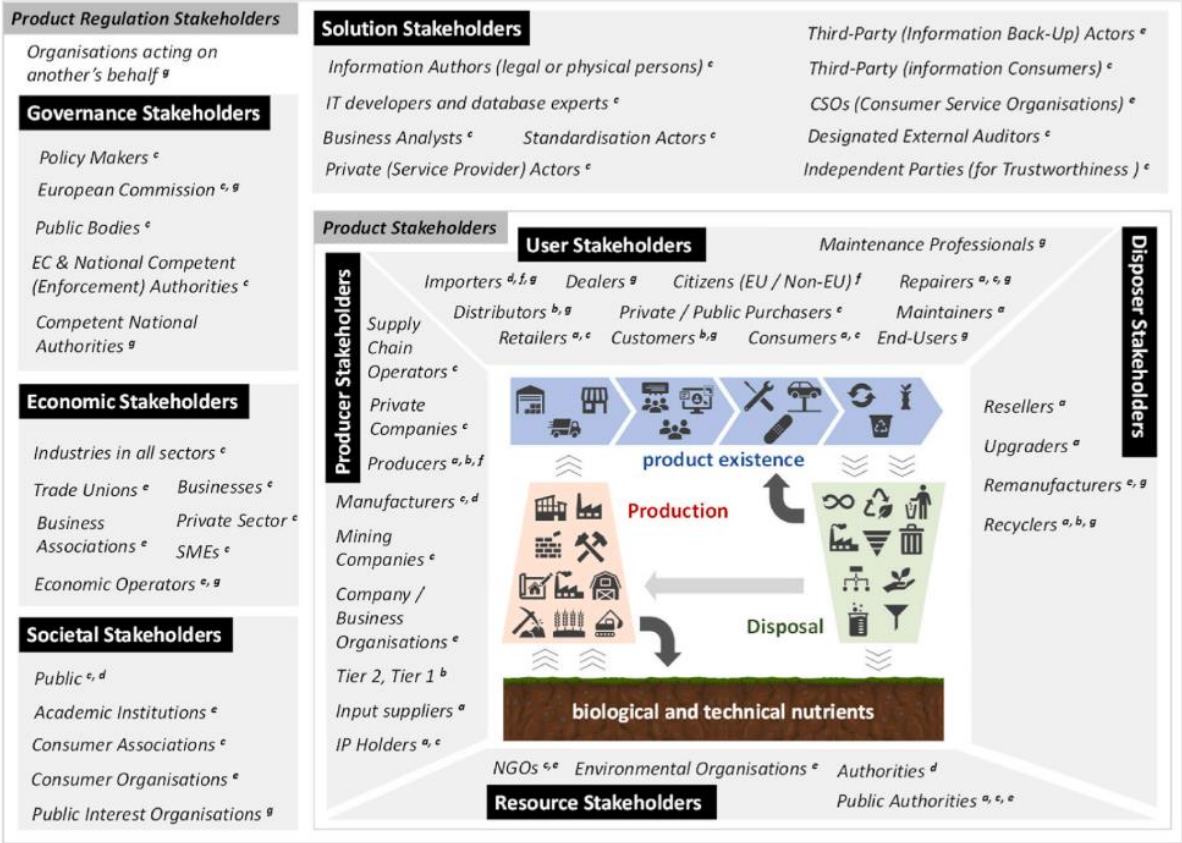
Product Regulation Stakeholders

Organisations acting on another's behalf $^{g}$

Governance Stakeholders

Policy Makers $^{c}$

European Commission $^{c, g}$

Public Bodies $^{c}$

EC & National Competent (Enforcement) Authorities $^{c}$

Competent National Authorities $^{g}$

Economic Stakeholders

Industries in all sectors $^{c}$

Trade Unions $^{e}$

Businesses $^{c}$

Business Associations $^{e}$

Private Sector $^{c}$

SMEs $^{c}$

Economic Operators $^{e, g}$

Societal Stakeholders

Public $^{c, d}$

Academic Institutions $^{e}$

Consumer Associations $^{c}$

Consumer Organisations $^{e}$

Public Interest Organisations $^{g}$

Solution Stakeholders

Information Authors (legal or physical persons) $^{c}$

IT developers and database experts $^{c}$

Business Analysts $^{c}$

Standardisation Actors $^{c}$

Private (Service Provider) Actors $^{c}$

Third-Party (Information Back-Up) Actors $^{c}$

Third-Party (information Consumers) $^{c}$

CSOs (Consumer Service Organisations) $^{e}$

Designated External Auditors $^{c}$

Independent Parties (for Trustworthiness ) $^{c}$

Product Stakeholders

User Stakeholders

Maintenance Professionals $^{g}$

Importers $^{d, f, g}$

Dealers $^{g}$

Citizens (EU / Non-EU) $^{f}$

Repairers $^{a, c, g}$

Distributors $^{b, g}$

Private / Public Purchasers $^{c}$

Maintainers $^{a}$

Retailers $^{a, c}$

Customers $^{b, g}$

Consumers $^{a, c}$

End-Users $^{g}$

Producer Stakeholders

Supply Chain Operators $^{c}$

Private Companies $^{c}$

Producers $^{a, b, f}$

Manufacturers $^{c, d}$

Mining Companies $^{c}$

Company / Business Organisations $^{e}$

Tier 2, Tier 1 $^{b}$

Input suppliers $^{a}$

IP Holders $^{a, c}$

product existence

Production

Disposal

biological and technical nutrients

Disposer Stakeholders

Resellers $^{a}$

Upgraders $^{a}$

Remanufacturers $^{e, g}$

Recyclers $^{a, b, g}$

NGOs $^{c, e}$

Environmental Organisations $^{e}$

Authorities $^{d}$

Public Authorities $^{a, c, e}$

Resource Stakeholders